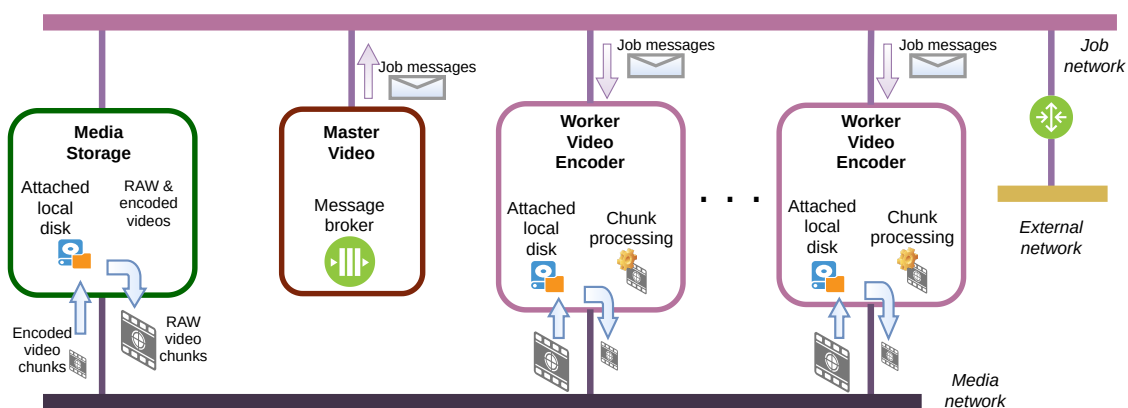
Job messages

Job messages

Job messages

Job network

Media Storage

Attached local disk

RAW & encoded videos

Encoded video chunks

RAW video chunks

Master Video

Message broker

Worker Video Encoder

Attached local disk

Chunk processing

. . .

Worker Video Encoder

Attached local disk

Chunk processing

External network

Media network